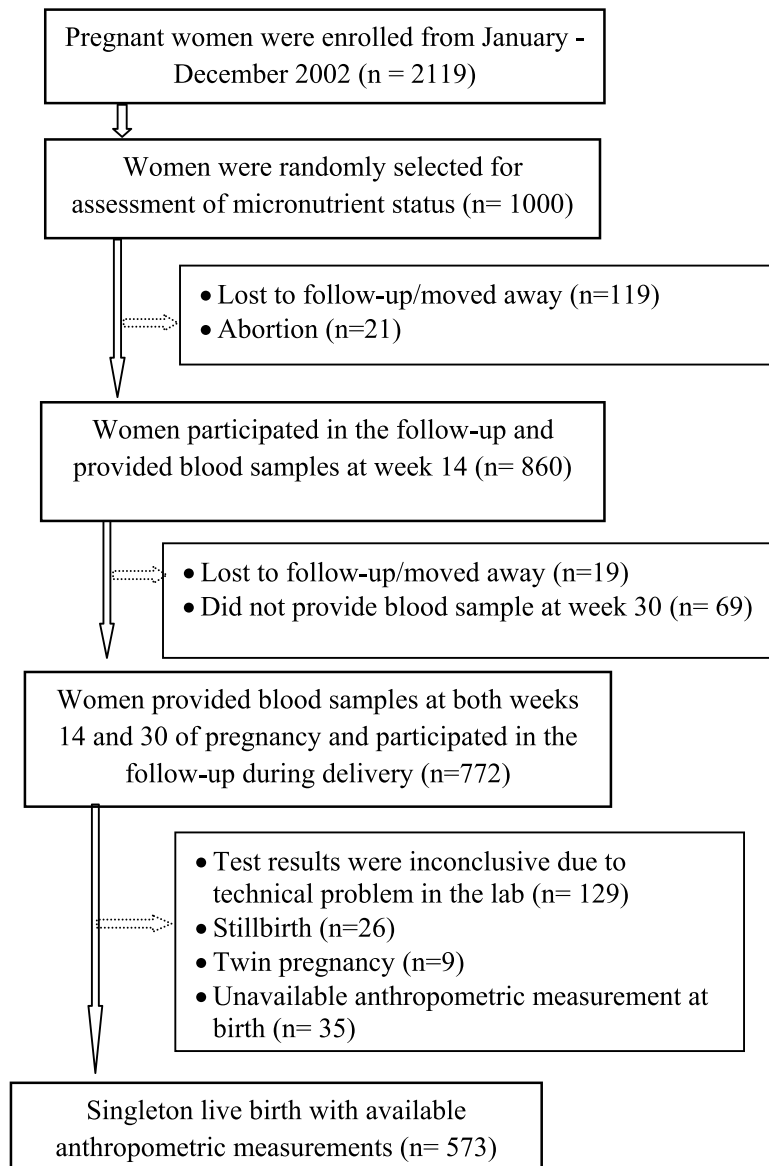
Pregnant women were enrolled from January - December 2002 (n = 2119)

Women were randomly selected for assessment of micronutrient status (n= 1000)

- Lost to follow-up/moved away (n=119)
- Abortion (n=21)

Women participated in the follow-up and provided blood samples at week 14 (n= 860)

- Lost to follow-up/moved away (n=19)
- Did not provide blood sample at week 30 (n= 69)

Women provided blood samples at both weeks 14 and 30 of pregnancy and participated in the follow-up during delivery (n=772)

- Test results were inconclusive due to technical problem in the lab (n= 129)
- Stillbirth (n=26)
- Twin pregnancy (n=9)
- Unavailable anthropometric measurement at birth (n= 35)

Singleton live birth with available anthropometric measurements (n= 573)